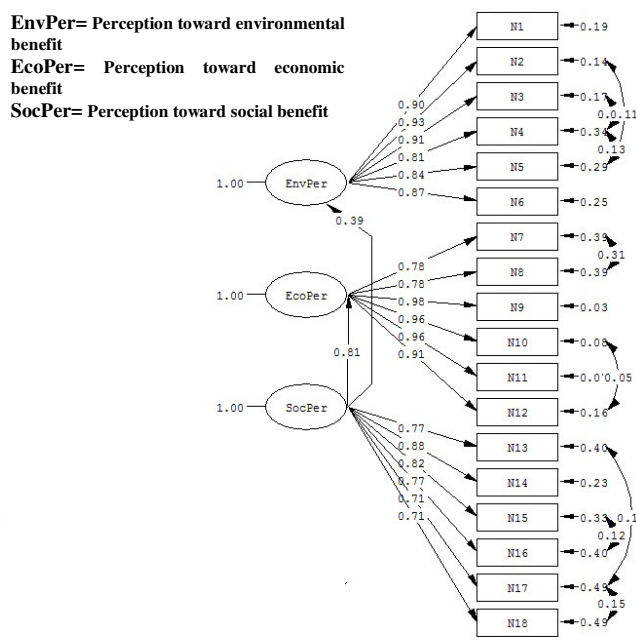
EnvPer= Perception toward environmental benefit
EcoPer= Perception toward economic benefit
SocPer= Perception toward social benefit

1.00 EnvPer
0.90
0.93
0.91
0.81
0.84
0.87
N1 0.19
N2 0.14
N3 0.17
N4 0.34
N5 0.29
N6 0.25
0.0.11
0.13
0.39

1.00 EcoPer
0.78
0.78
0.98
0.96
0.96
0.91
N7 0.39
N8 0.39
N9 0.03
N10 0.08
N11 0.0'0.05
N12 0.16
0.31
0.81

1.00 SocPer
0.77
0.88
0.82
0.77
0.71
0.71
N13 0.40
N14 0.23
N15 0.33 0.1
N16 0.40
N17 0.49
N18 0.49
0.12
0.15